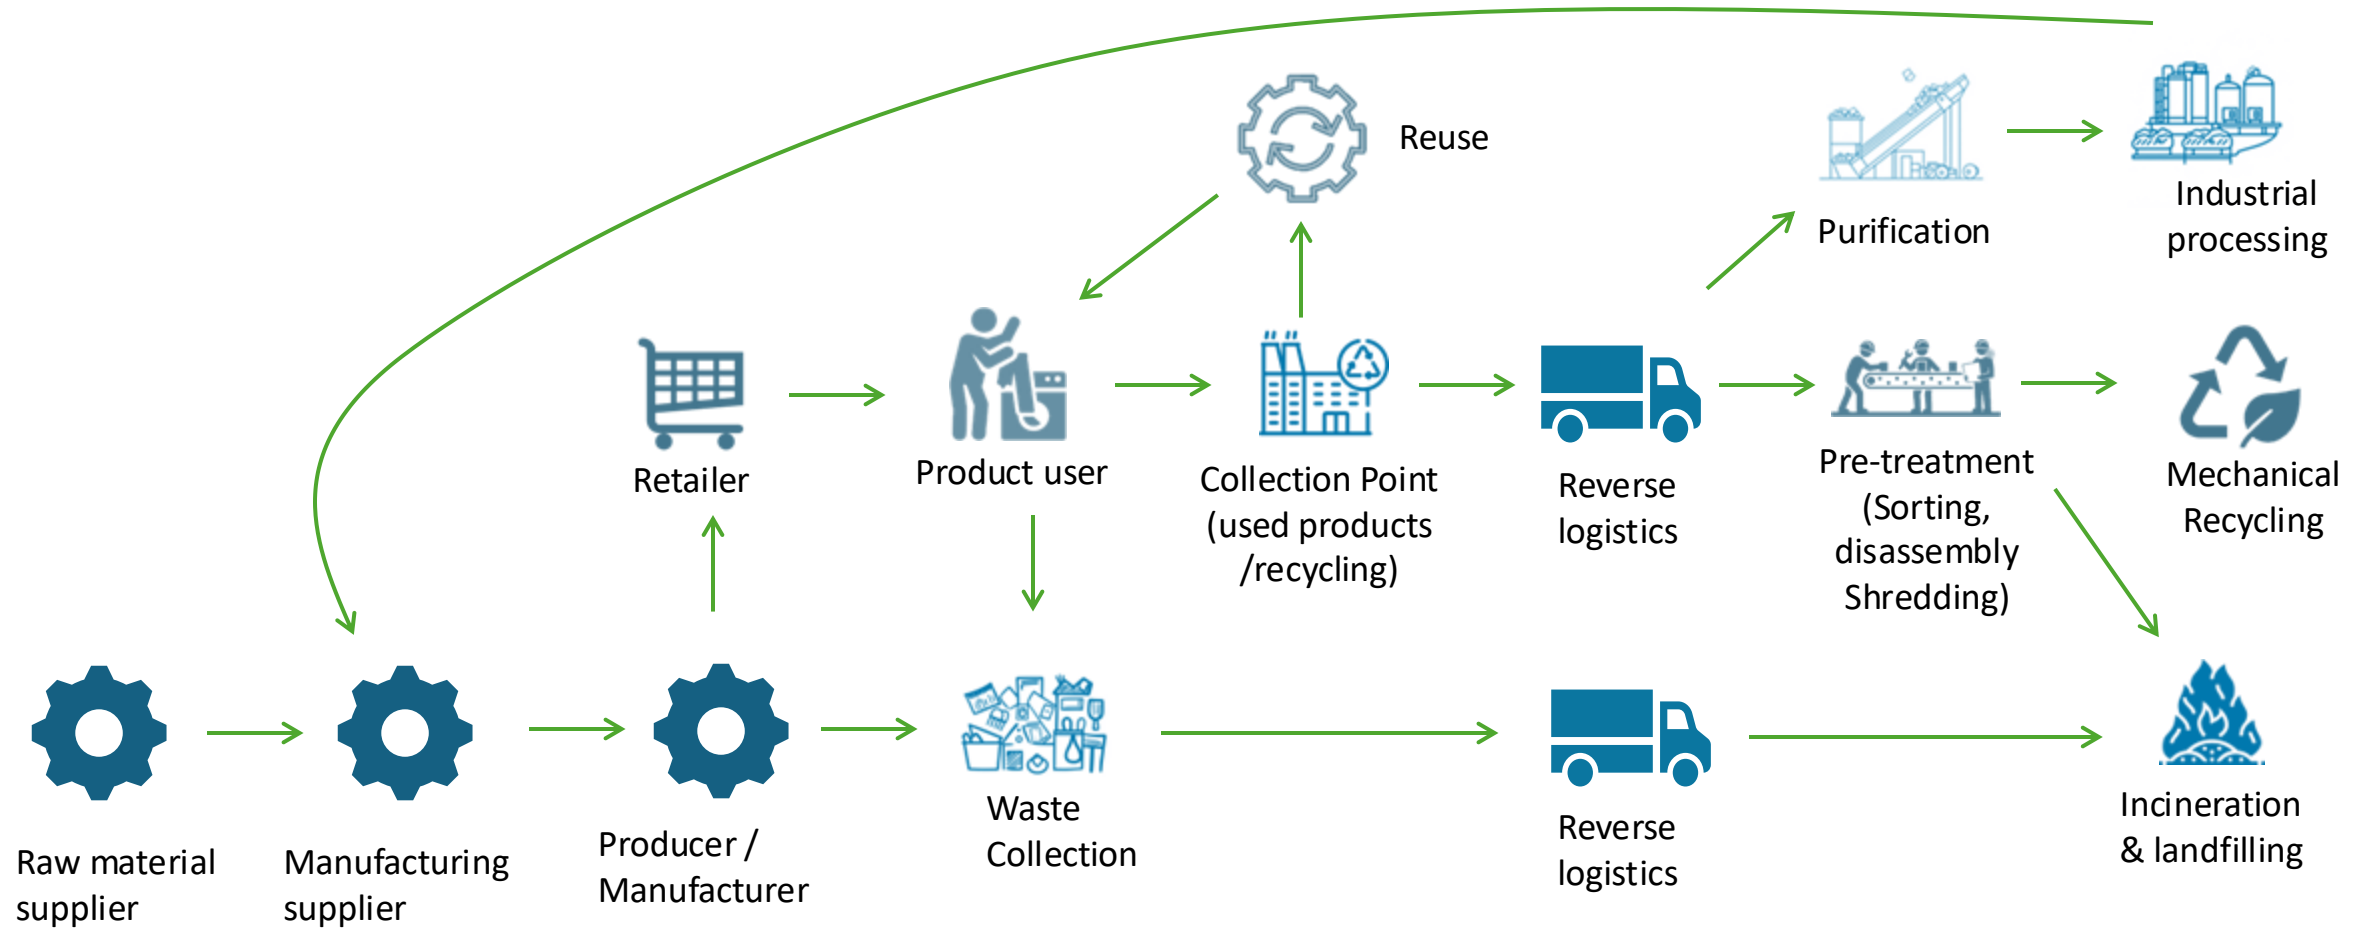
Reuse

Purification

Industrial processing

Retailer

Product user

Collection Point (used products /recycling)

Reverse logistics

Pre-treatment (Sorting, disassembly Shredding)

Mechanical Recycling

Raw material supplier

Manufacturing supplier

Producer / Manufacturer

Waste Collection

Reverse logistics

Incineration & landfilling